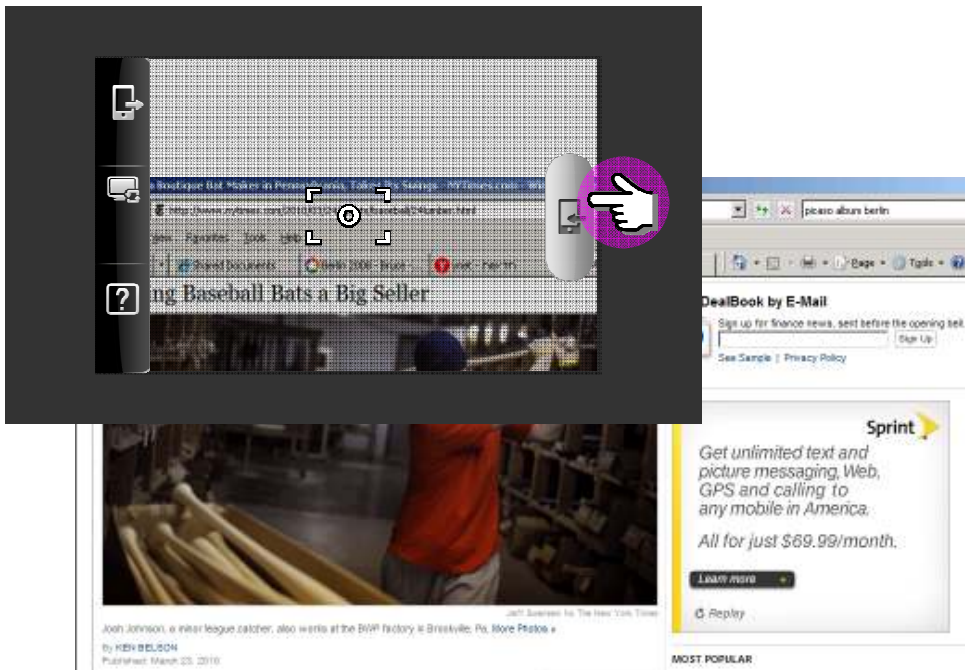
a Boutique Bat Maker in Pennsylvania, Taking Big Swings - NYTimes.com

http://www.nytimes.com/2010/03/23/sports/baseball/23lumber.html

Favorites Tools Help

Suggested Sites

ng Baseball Bats a Big Seller

picaso album berlin

Page Tools

DealBook by E-Mail

Sign up for finance news, sent before the opening bell

Sign Up

See Sample | Privacy Policy

Sprint

Get unlimited text and picture messaging, Web, GPS and calling to any mobile in America.

All for just $69.99/month.

Learn more

Replay

Jeff Swensen for The New York Times

Josh Johnson, a minor league catcher, also works at the BWP factory in Brookville, Pa. More Photos »

By KEN BELSON

Published: March 23, 2010

MOST POPULAR